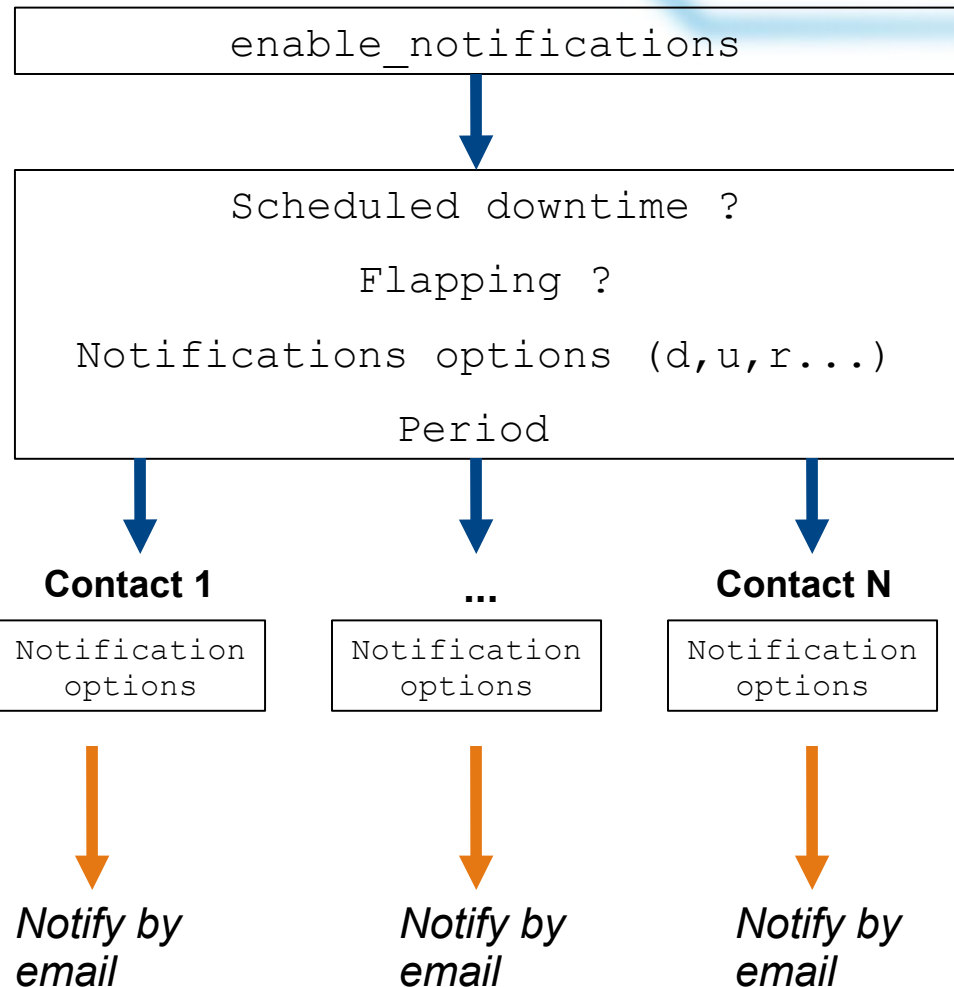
enable_notifications

Scheduled downtime ?

Flapping ?

Notifications options (d,u,r...)

Period

Contact 1

Notification options

...

Notification options

Contact N

Notification options

*Notify by email*

*Notify by email*

*Notify by email*